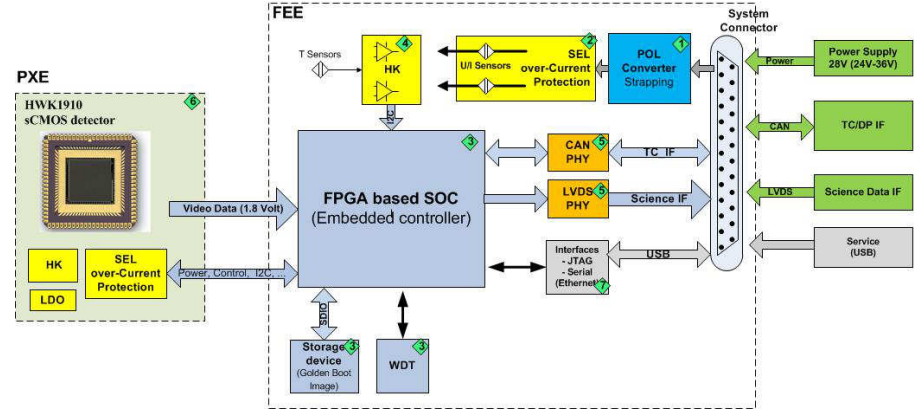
FEE

System Connector

PXE

HWK1910 sCMOS detector

6

T Sensors

HK

4

U/I Sensors

SEL over-Current Protection

2

POL Converter Strapping

1

Power

Power Supply 28V (24V-36V)

I2C

3

FPGA based SOC (Embedded controller)

CAN PHY

5

TC IF

CAN

TC/DP IF

LVDS PHY

5

Science IF

LVDS

Science Data IF

Video Data (1.8 Volt)

HK

LDO

SEL over-Current Protection

Power, Control, I2C, ...

Interfaces - JTAG - Serial (Ethernet)

7

USB

Service (USB)

SDIO

Storage device (Golden Boot Image)

3

WDT

3